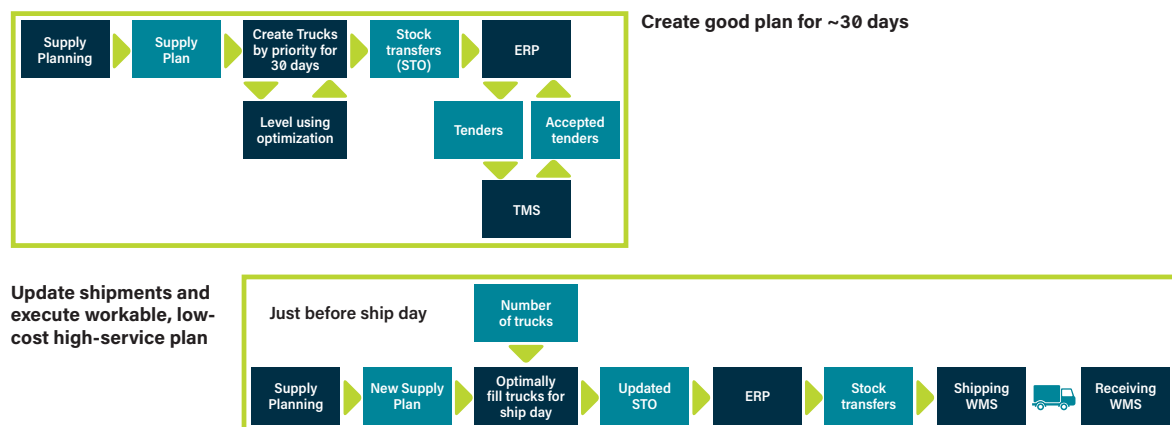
Supply Planning

Supply Plan

Create Trucks by priority for 30 days

Stock transfers (STO)

ERP

Level using optimization

Tenders

Accepted tenders

TMS

Create good plan for ~30 days

Update shipments and execute workable, low-cost high-service plan

Just before ship day

Number of trucks

Supply Planning

New Supply Plan

Optimally fill trucks for ship day

Updated STO

ERP

Stock transfers

Shipping WMS

Receiving WMS